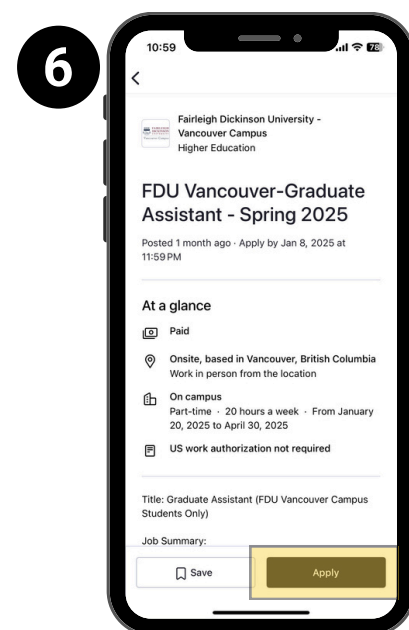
6

10:59

78

<

Fairleigh Dickinson University - Vancouver Campus
Higher Education

FDU Vancouver-Graduate Assistant - Spring 2025

Posted 1 month ago · Apply by Jan 8, 2025 at 11:59 PM

At a glance

Paid

Onsite, based in Vancouver, British Columbia
Work in person from the location

On campus
Part-time · 20 hours a week · From January 20, 2025 to April 30, 2025

US work authorization not required

Title: Graduate Assistant (FDU Vancouver Campus Students Only)

Job Summary:

Save

Apply